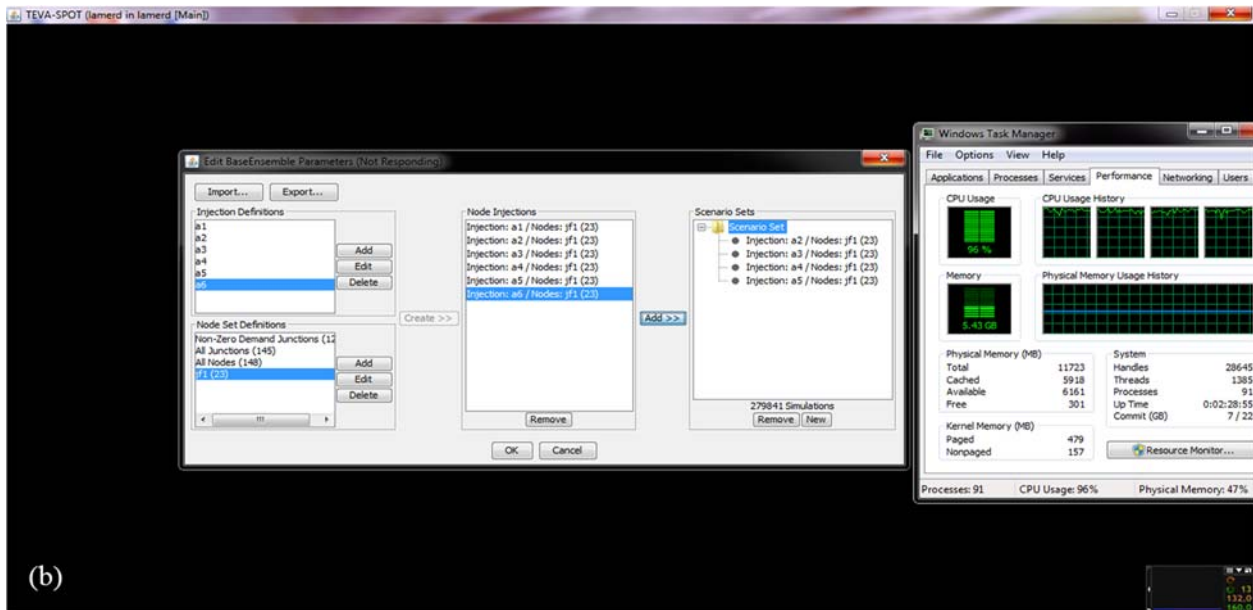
TEVA-SPOT (lamerd in lamerd [Main])

Edit BaseEnsemble Parameters (Not Responding)

Import... Export...

Injection Definitions
a1
a2
a3
a4
a5
a6

Add
Edit
Delete

Node Set Definitions
Non-Zero Demand Junctions (12
All Junctions (145)
All Nodes (148)
jf1 (23)

Add
Edit
Delete

Create >>

Node Injections
Injection: a1 / Nodes: jf1 (23)
Injection: a2 / Nodes: jf1 (23)
Injection: a3 / Nodes: jf1 (23)
Injection: a4 / Nodes: jf1 (23)
Injection: a5 / Nodes: jf1 (23)
Injection: a6 / Nodes: jf1 (23)

Remove

Add >>

Scenario Sets
Scenario Set
Injection: a2 / Nodes: jf1 (23)
Injection: a3 / Nodes: jf1 (23)
Injection: a4 / Nodes: jf1 (23)
Injection: a5 / Nodes: jf1 (23)

279841 Simulations
Remove New

OK Cancel

Windows Task Manager
File Options View Help
Applications Processes Services Performance Networking Users

CPU Usage
96 %
CPU Usage History

Memory
5.43 GB
Physical Memory Usage History

Physical Memory (MB)
| | |
|---|---|
| Total | 11723 |
| Cached | 5918 |
| Available | 6161 |
| Free | 301 |

System
| | |
|---|---|
| Handles | 28645 |
| Threads | 1385 |
| Processes | 91 |
| Up Time | 0:02:28:55 |
| Commit (GB) | 7 / 22 |

Kernel Memory (MB)
| | |
|---|---|
| Paged | 479 |
| Nonpaged | 157 |

Resource Monitor...

Processes: 91 CPU Usage: 96% Physical Memory: 47%

(b)